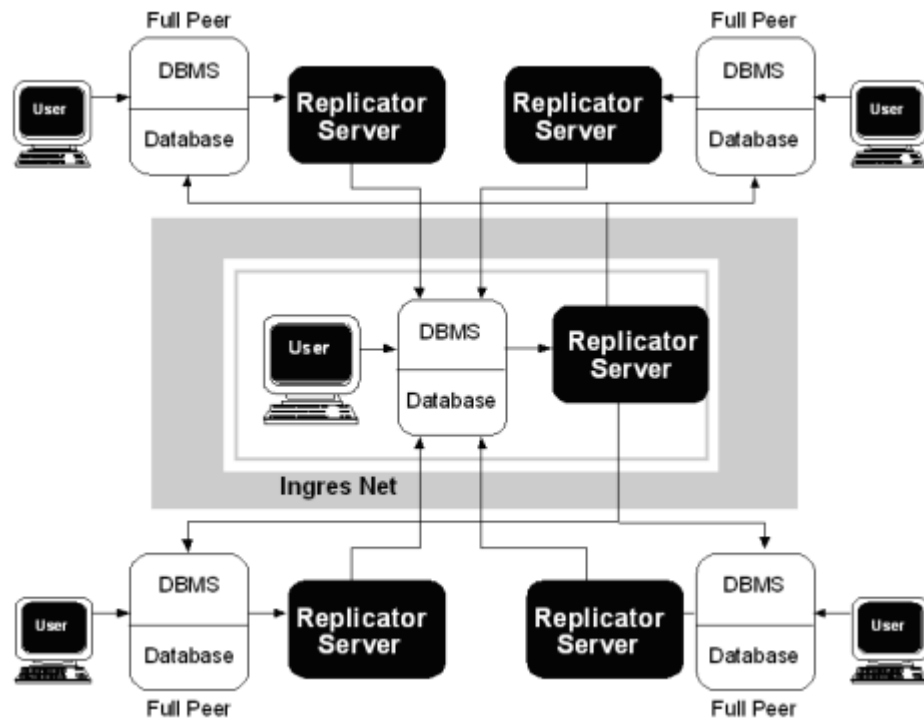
Full Peer

Full Peer

User

DBMS

Database

Replicator Server

Replicator Server

DBMS

Database

User

User

DBMS

Database

Replicator Server

Ingres Net

User

DBMS

Database

Replicator Server

Replicator Server

DBMS

Database

User

Full Peer

Full Peer